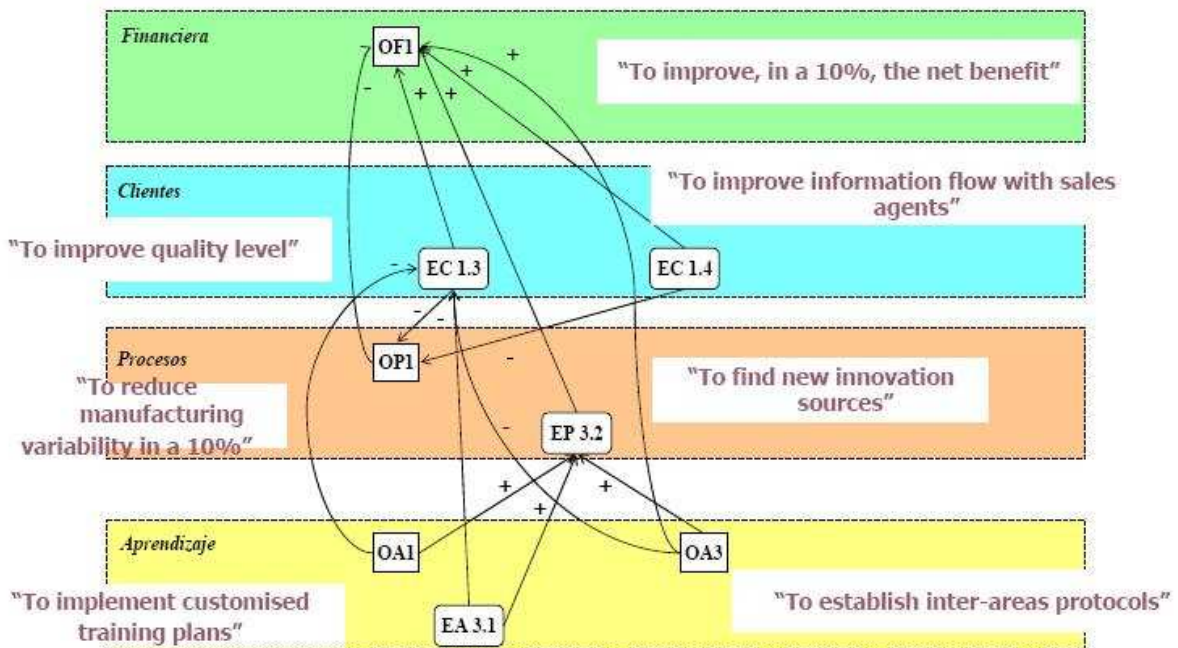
Financiera

OF1

"To improve, in a 10%, the net benefit"

- + + + + -

Clientes

"To improve information flow with sales agents"

"To improve quality level"

EC 1.3

EC 1.4

- - -

Procesos

OP1

"To reduce manufacturing variability in a 10%"

"To find new innovation sources"

EP 3.2

- -

+ + +

Aprendizaje

OA1

OA3

"To implement customised training plans"

EA 3.1

"To establish inter-areas protocols"